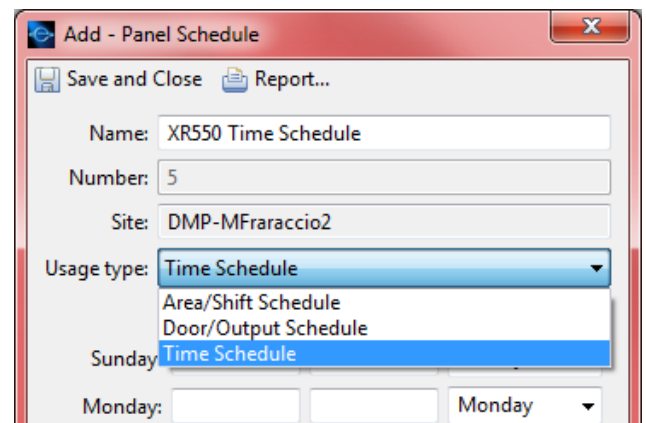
Add - Panel Schedule

Save and Close Report...

Name: XR550 Time Schedule

Number: 5

Site: DMP-MFraraccio2

Usage type: Time Schedule

Area/Shift Schedule
Door/Output Schedule
Time Schedule

Sunday

Monday: Monday